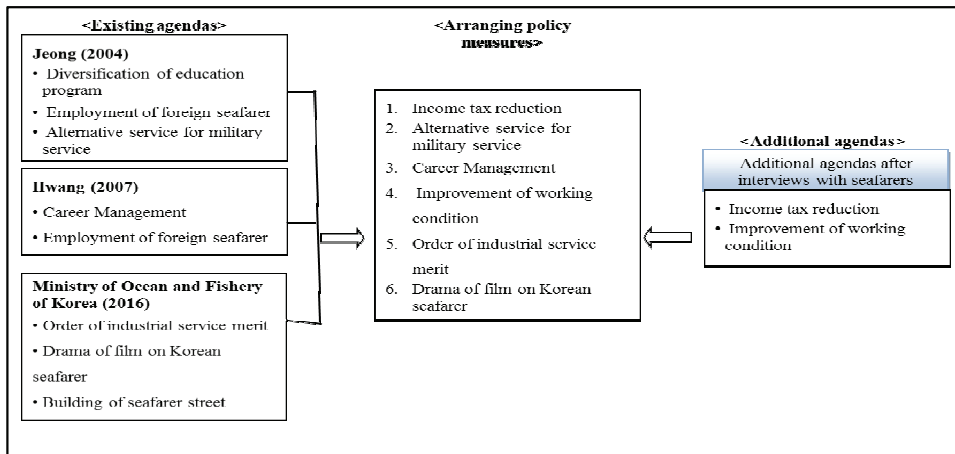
<Existing agendas>

Jeong (2004)
• Diversification of education program
• Employment of foreign seafarer
• Alternative service for military service

Hwang (2007)
• Career Management
• Employment of foreign seafarer

Ministry of Ocean and Fishery of Korea (2016)
• Order of industrial service merit
• Drama of film on Korean seafarer
• Building of seafarer street

<Arranging policy measures>

1. Income tax reduction
2. Alternative service for military service
3. Career Management
4. Improvement of working condition
5. Order of industrial service merit
6. Drama of film on Korean seafarer

<Additional agendas>

Additional agendas after interviews with seafarers
• Income tax reduction
• Improvement of working condition